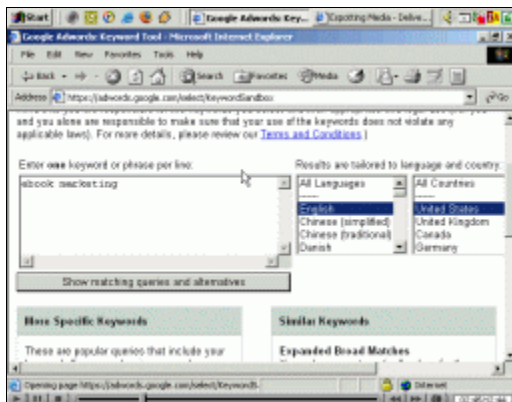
Start | Google Adwords: Key... | Exporting Media - Delive...

Google Adwords: Keyword Tool - Microsoft Internet Explorer

File Edit View Favorites Tools Help

Back Search Favorites Media

Address https://adwords.google.com/select/KeywordSandbox Go

and you alone are responsible to make sure that your use of the keywords does not violate any applicable laws). For more details, please review our Terms and Conditions.)

Enter one keyword or phrase per line:

ebook marketing

Results are tailored to language and country:

All Languages
English
Chinese (simplified)
Chinese (traditional)
Danish

All Countries
United States
United Kingdom
Canada
Germany

Show matching queries and alternatives

More Specific Keywords

These are popular queries that include your

Similar Keywords

Expanded Broad Matches

Opening page https://adwords.google.com/select/KeywordS...

Internet